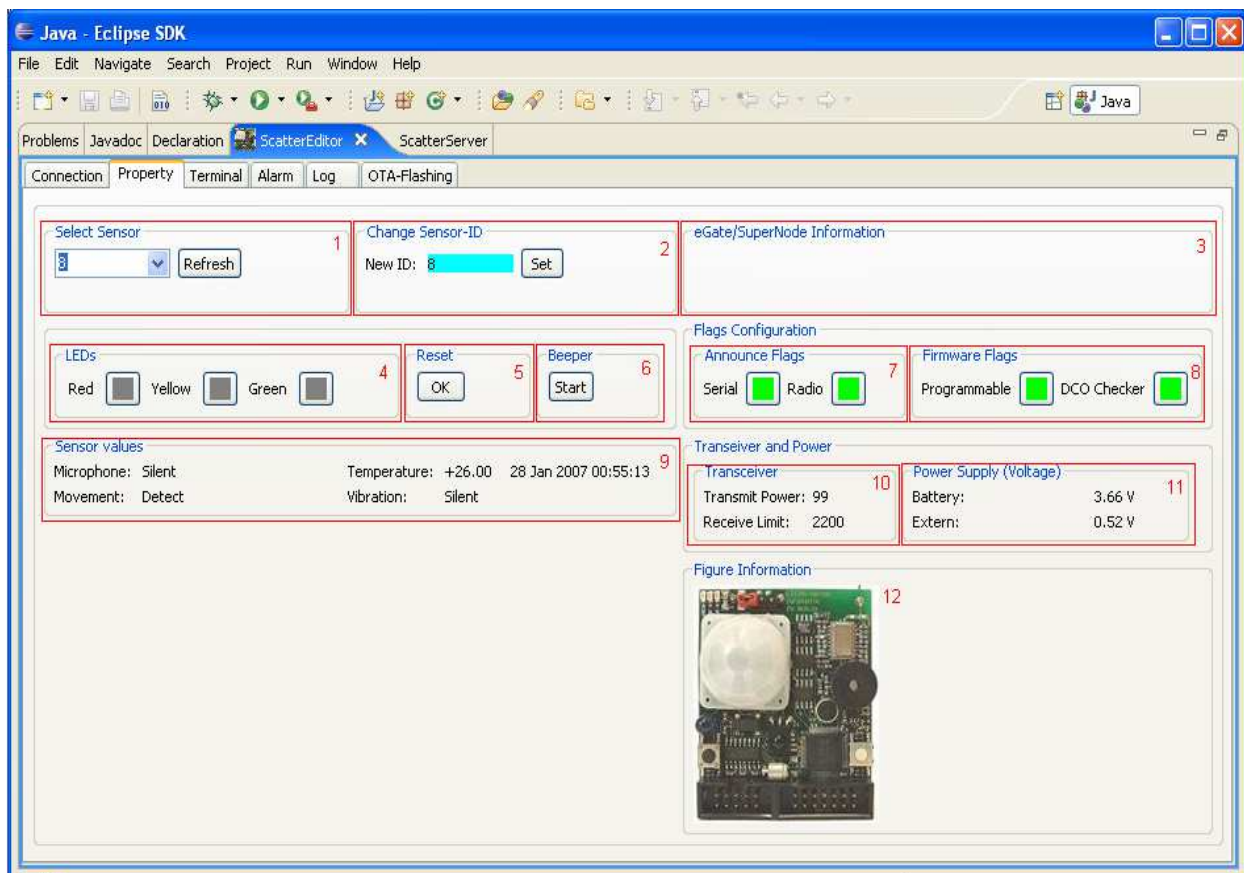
Java - Eclipse SDK

File Edit Navigate Search Project Run Window Help

Java

Problems Javadoc Declaration ScatterEditor ScatterServer

Connection Property Terminal Alarm Log OTA-Flashing

Select Sensor 1
8 Refresh

Change Sensor-ID 2
New ID: 8 Set

eGate/SuperNode Information 3

LEDs 4
Red Yellow Green

Reset 5
OK

Beeper 6
Start

Flags Configuration

Announce Flags 7
Serial Radio

Firmware Flags 8
Programmable DCO Checker

Sensor values 9
Microphone: Silent
Movement: Detect
Temperature: +26.00 28 Jan 2007 00:55:13
Vibration: Silent

Transeiver and Power

Transceiver 10
Transmit Power: 99
Receive Limit: 2200

Power Supply (Voltage) 11
Battery: 3.66 V
Extern: 0.52 V

Figure Information
12